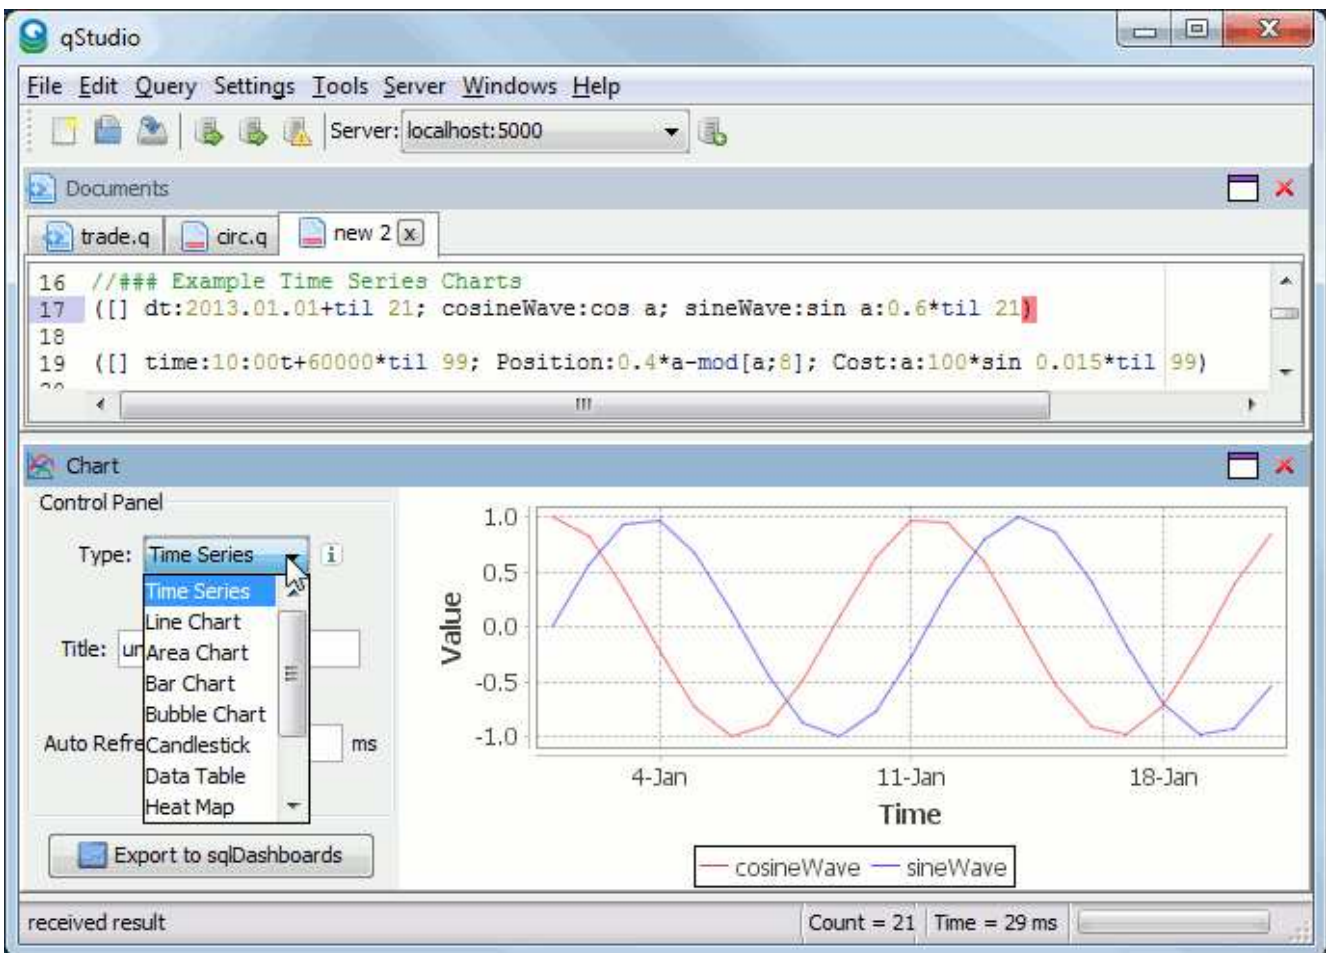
qStudio

File Edit Query Settings Tools Server Windows Help

Server: localhost:5000

Documents

trade.q circ.q new 2 x

16 //### Example Time Series Charts
17 ([] dt:2013.01.01+til 21; cosineWave:cos a; sineWave:sin a:0.6*til 21)
18
19 ([] time:10:00t+60000*til 99; Position:0.4*a-mod[a;8]; Cost:a:100*sin 0.015*til 99)

Chart

Control Panel

Type: Time Series

Time Series
Line Chart
Area Chart
Bar Chart
Bubble Chart
Candlestick
Data Table
Heat Map

Title: un

Auto Refre

ms

Export to sqlDashboards

1.0
0.5
0.0
-0.5
-1.0

Value

4-Jan 11-Jan 18-Jan

Time

cosineWave sineWave

received result

Count = 21 Time = 29 ms